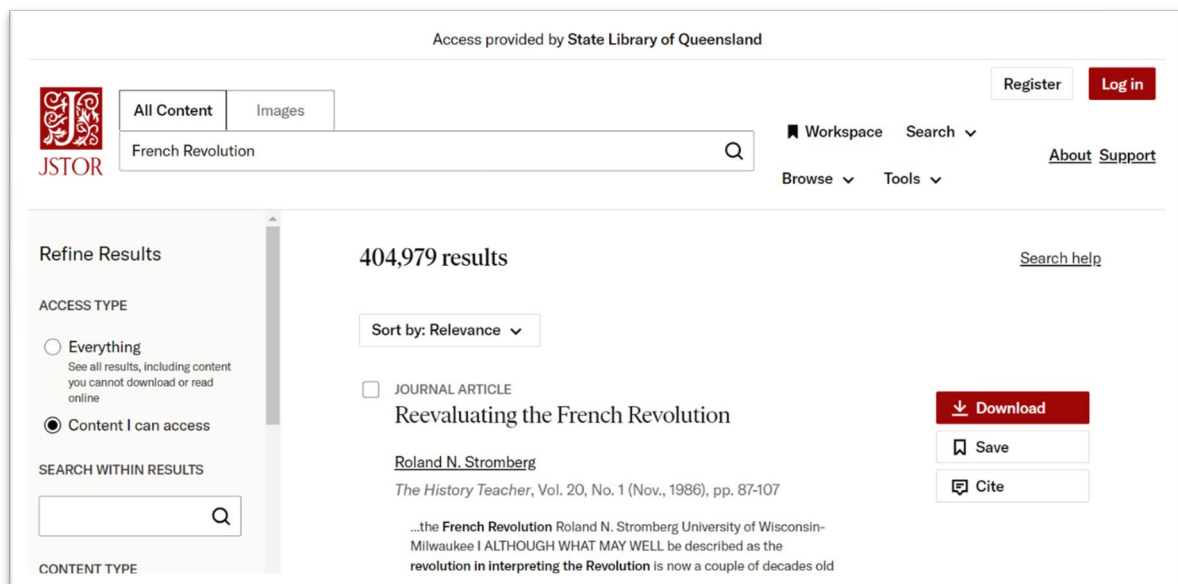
Access provided by State Library of Queensland

JSTOR

All Content | Images

French Revolution

Workspace Search

Browse Tools

Register Log in

About Support

Refine Results

ACCESS TYPE

Everything
See all results, including content you cannot download or read online

Content I can access

SEARCH WITHIN RESULTS

CONTENT TYPE

404,979 results

Search help

Sort by: Relevance

JOURNAL ARTICLE
Reevaluating the French Revolution

Roland N. Stromberg

The History Teacher, Vol. 20, No. 1 (Nov., 1986), pp. 87-107

...the French Revolution Roland N. Stromberg University of Wisconsin-Milwaukee I ALTHOUGH WHAT MAY WELL be described as the revolution in interpreting the Revolution is now a couple of decades old

Download

Save

Cite